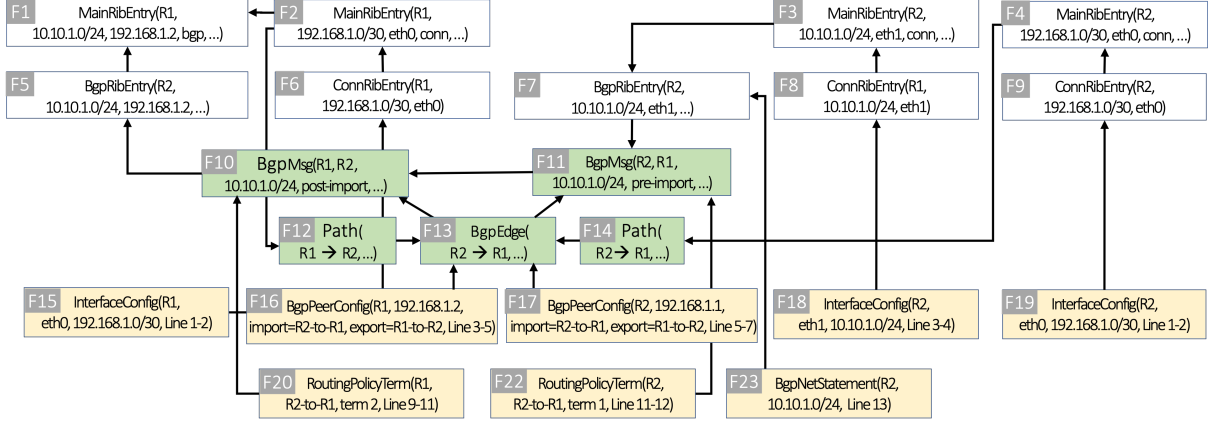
F1 MainRibEntry(R1, 10.10.1.0/24, 192.168.1.2, bgp, …)

F2 MainRibEntry(R1, 192.168.1.0/30, eth0, conn, …)

F3 MainRibEntry(R2, 10.10.1.0/24, eth1, conn, …)

F4 MainRibEntry(R2, 192.168.1.0/30, eth0, conn, …)

F5 BgpRibEntry(R2, 10.10.1.0/24, 192.168.1.2, …)

F6 ConnRibEntry(R1, 192.168.1.0/30, eth0)

F7 BgpRibEntry(R2, 10.10.1.0/24, eth1, …)

F8 ConnRibEntry(R1, 10.10.1.0/24, eth1)

F9 ConnRibEntry(R2, 192.168.1.0/30, eth0)

F10 BgpMsg(R1, R2, 10.10.1.0/24, post-import, …)

F11 BgpMsg(R2, R1, 10.10.1.0/24, pre-import, …)

F12 Path( R1 → R2, …)

F13 BgpEdge( R2 → R1, …)

F14 Path( R2 → R1, …)

F15 InterfaceConfig(R1, eth0, 192.168.1.0/30, Line 1-2)

F16 BgpPeerConfig(R1, 192.168.1.2, import=R2-to-R1, export=R1-to-R2, Line 3-5)

F17 BgpPeerConfig(R2, 192.168.1.1, import=R2-to-R1, export=R1-to-R2, Line 5-7)

F18 InterfaceConfig(R2, eth1, 10.10.1.0/24, Line 3-4)

F19 InterfaceConfig(R2, eth0, 192.168.1.0/30, Line 1-2)

F20 RoutingPolicyTerm(R1, R2-to-R1, term 2, Line 9-11)

F22 RoutingPolicyTerm(R2, R2-to-R1, term 1, Line 11-12)

F23 BgpNetStatement(R2, 10.10.1.0/24, Line 13)